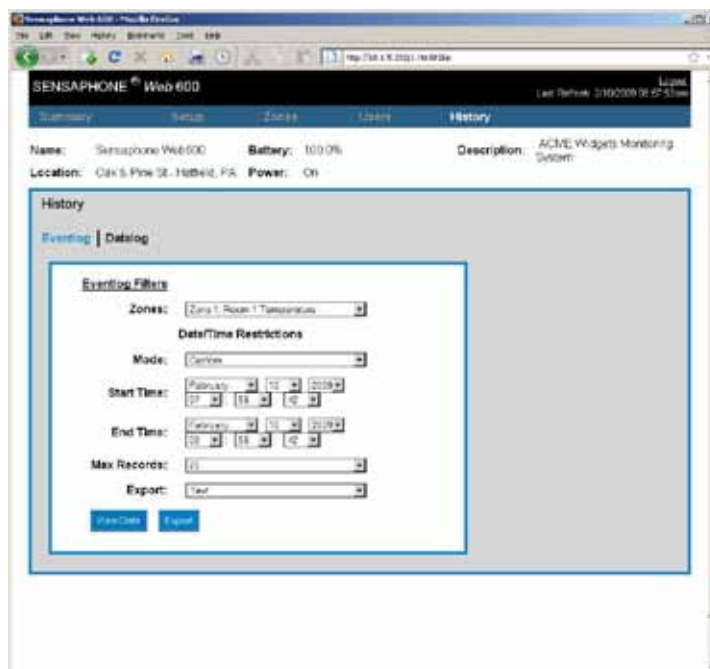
Sensaphone Web 600 - Mozilla Firefox

File Edit View History Bookmarks Tools Help

http://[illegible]

SENSAPHONE® Web 600

Logout
Last Refresh: 2/10/2009 06:57:53am

Summary Setup Zones Users History

Name: Sensaphone Web600 Battery: 100.0% Description: ACME Widgets Monitoring System
Location: Oak & Pine St - Hatfield, PA Power: On

History

Eventlog | Datalog

Eventlog Filters

Zones: Zone 1: Room 1 Temperature

Date/Time Restrictions

Mode: Custom

Start Time: February 10 2009 07 59 42

End Time: February 10 2009 08 59 42

Max Records: 25

Export: Text

View Data Export